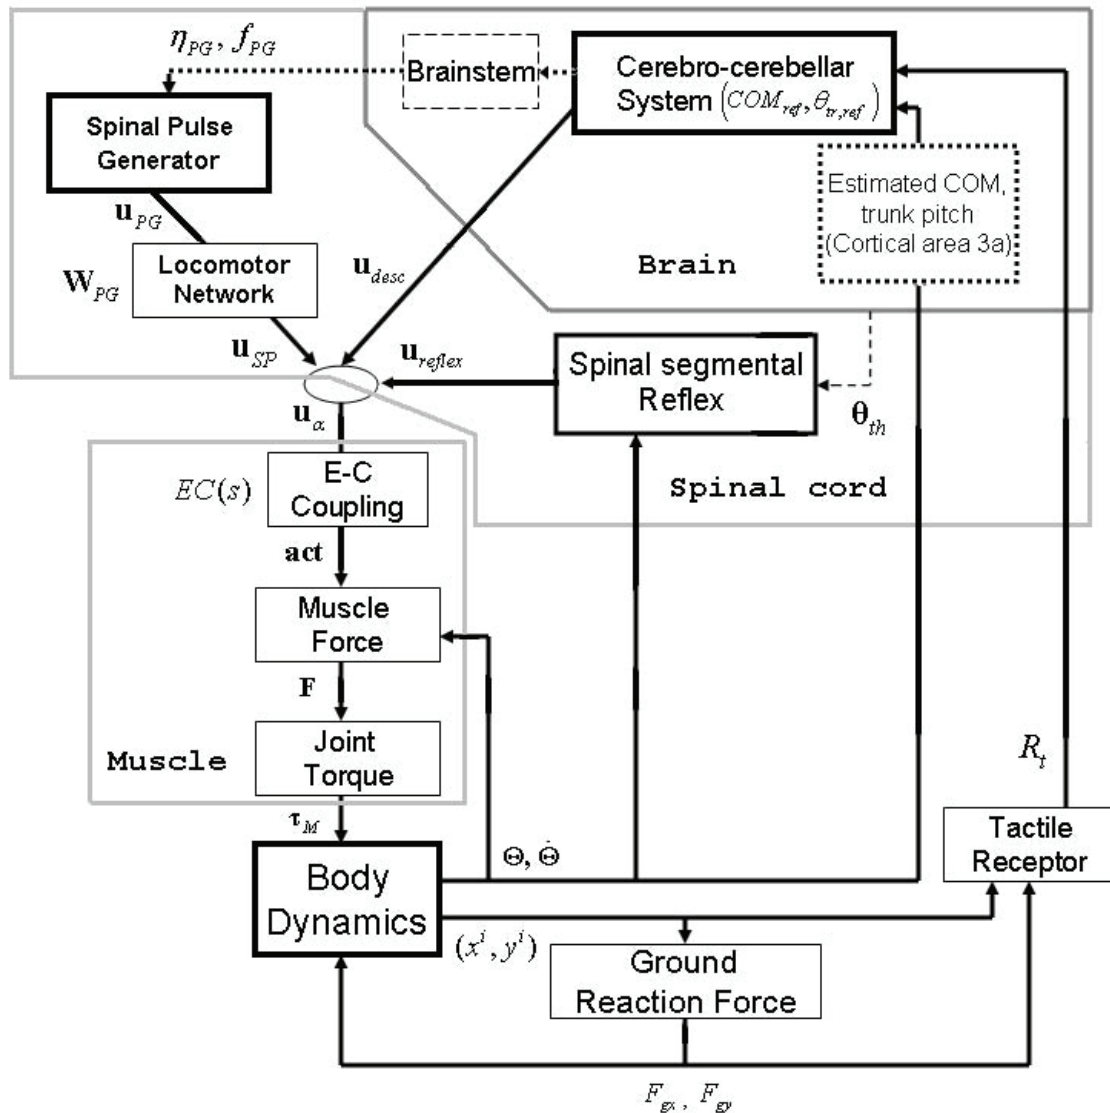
$\eta_{PG}, f_{PG}$

Brainstem

Cerebro-cerebellar System $(COM_{ref}, \theta_{tr,ref})$

Spinal Pulse Generator

$\mathbf{u}_{PG}$

$\mathbf{W}_{PG}$

Locomotor Network

$\mathbf{u}_{desc}$

Estimated COM, trunk pitch (Cortical area 3a)

Brain

$\mathbf{u}_{SP}$

$\mathbf{u}_{reflex}$

Spinal segmental Reflex

$\mathbf{\theta}_{th}$

$\mathbf{u}_{\alpha}$

$EC(s)$

E-C Coupling

Spinal cord

act

Muscle Force

F

Muscle

Joint Torque

$R_t$

$\mathbf{\tau}_M$

$\Theta, \dot{\Theta}$

Tactile Receptor

Body Dynamics

$(x^i, y^i)$

Ground Reaction Force

$F_{gx}, F_{gy}$